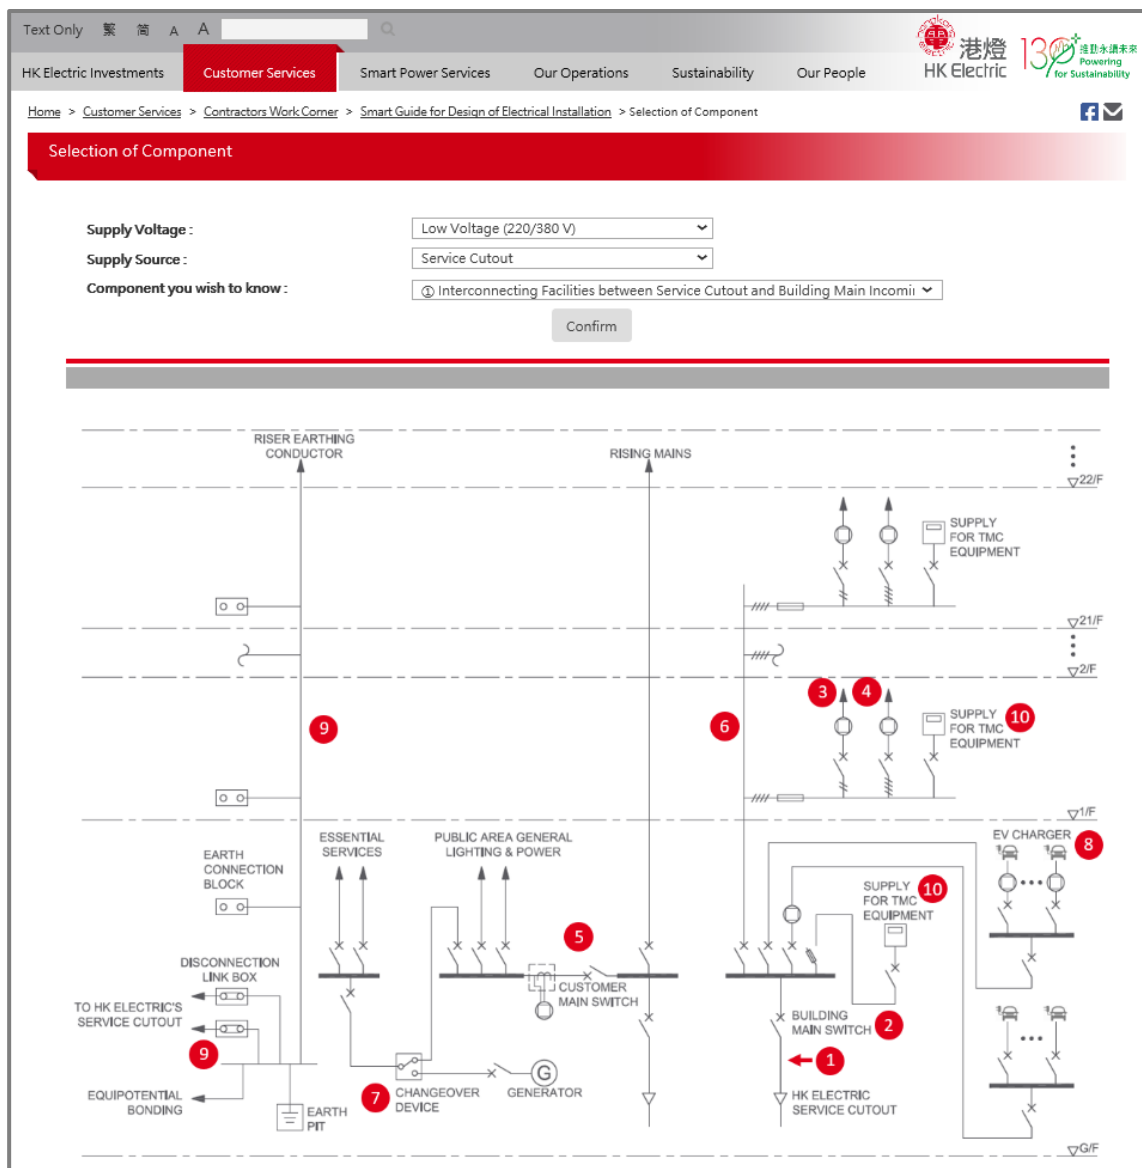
Text Only 繁 简 A A

港燈 HK Electric 130 港燈永續未來 Powering for Sustainability

HK Electric Investments | Customer Services | Smart Power Services | Our Operations | Sustainability | Our People

Home > Customer Services > Contractors Work Corner > Smart Guide for Design of Electrical Installation > Selection of Component

Selection of Component

Supply Voltage : Low Voltage (220/380 V)

Supply Source : Service Cutout

Component you wish to know : ① Interconnecting Facilities between Service Cutout and Building Main Incomi

Confirm

RISER EARTHING CONDUCTOR

RISING MAINS

22/F

SUPPLY FOR TMC EQUIPMENT

21/F

2/F

3 4

9

6

SUPPLY FOR TMC EQUIPMENT 10

1/F

EV CHARGER 8

EARTH CONNECTION BLOCK

ESSENTIAL SERVICES

PUBLIC AREA GENERAL LIGHTING & POWER

SUPPLY FOR TMC EQUIPMENT 10

5

DISCONNECTION LINK BOX

TO HK ELECTRIC'S SERVICE CUTOUT

CUSTOMER MAIN SWITCH

BUILDING MAIN SWITCH 2

9

1

EQUIPOTENTIAL BONDING

EARTH PIT

7 CHANGEOVER DEVICE

GENERATOR

G

HK ELECTRIC SERVICE CUTOUT

G/F